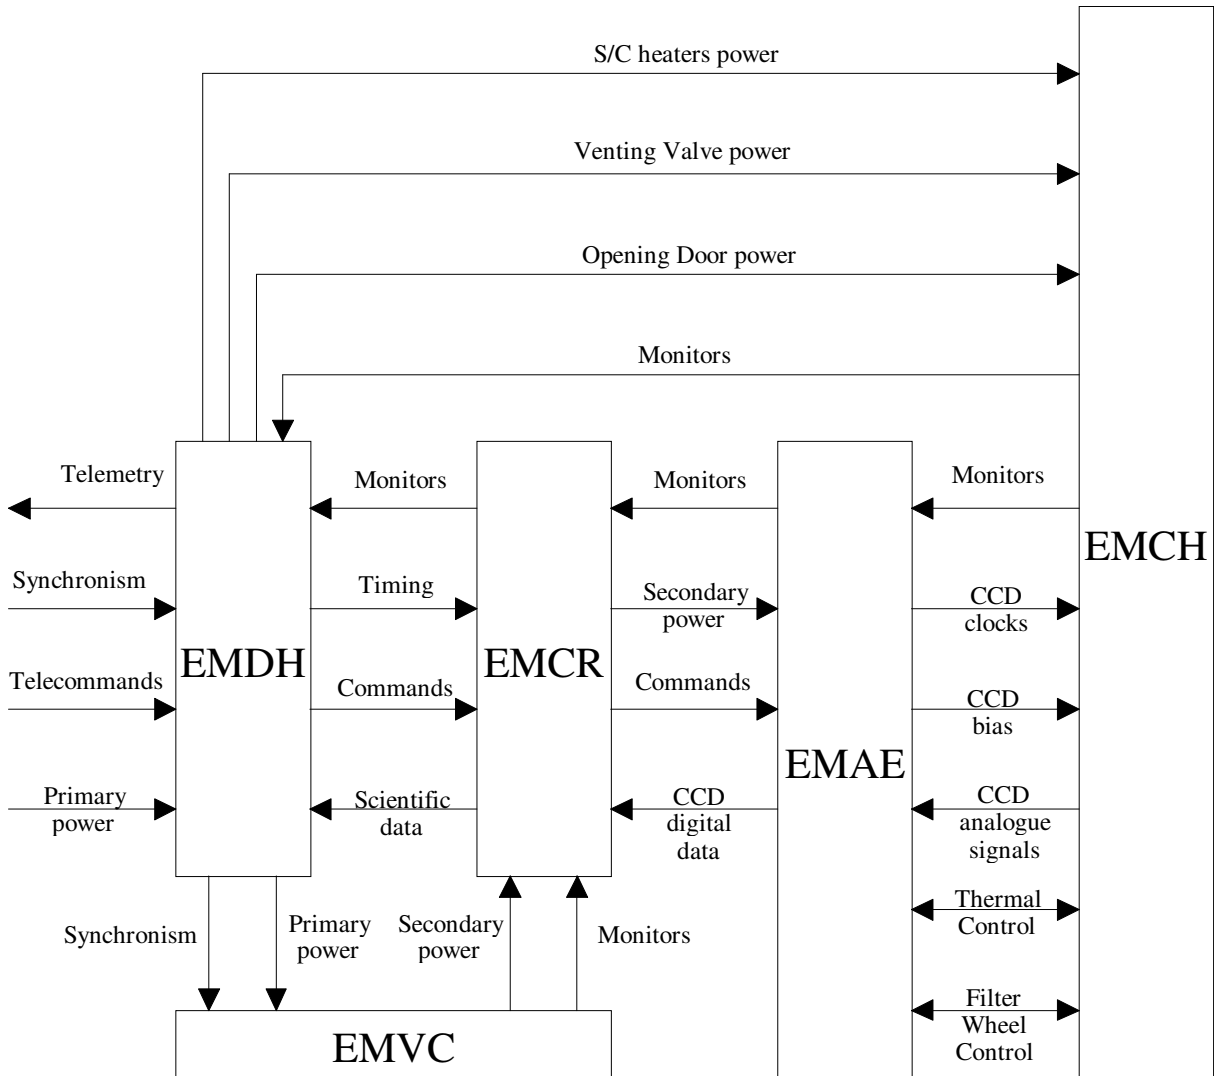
S/C heaters power

Venting Valve power

Opening Door power

Monitors

Telemetry

Monitors

Monitors

Monitors

EMCH

Synchronism

Timing

Secondary power

CCD clocks

EMDH

EMCR

Telecommands

Commands

Commands

CCD bias

EMAE

Primary power

Scientific data

CCD digital data

CCD analogue signals

Thermal Control

Synchronism

Primary power

Secondary power

Monitors

Filter Wheel Control

EMVC